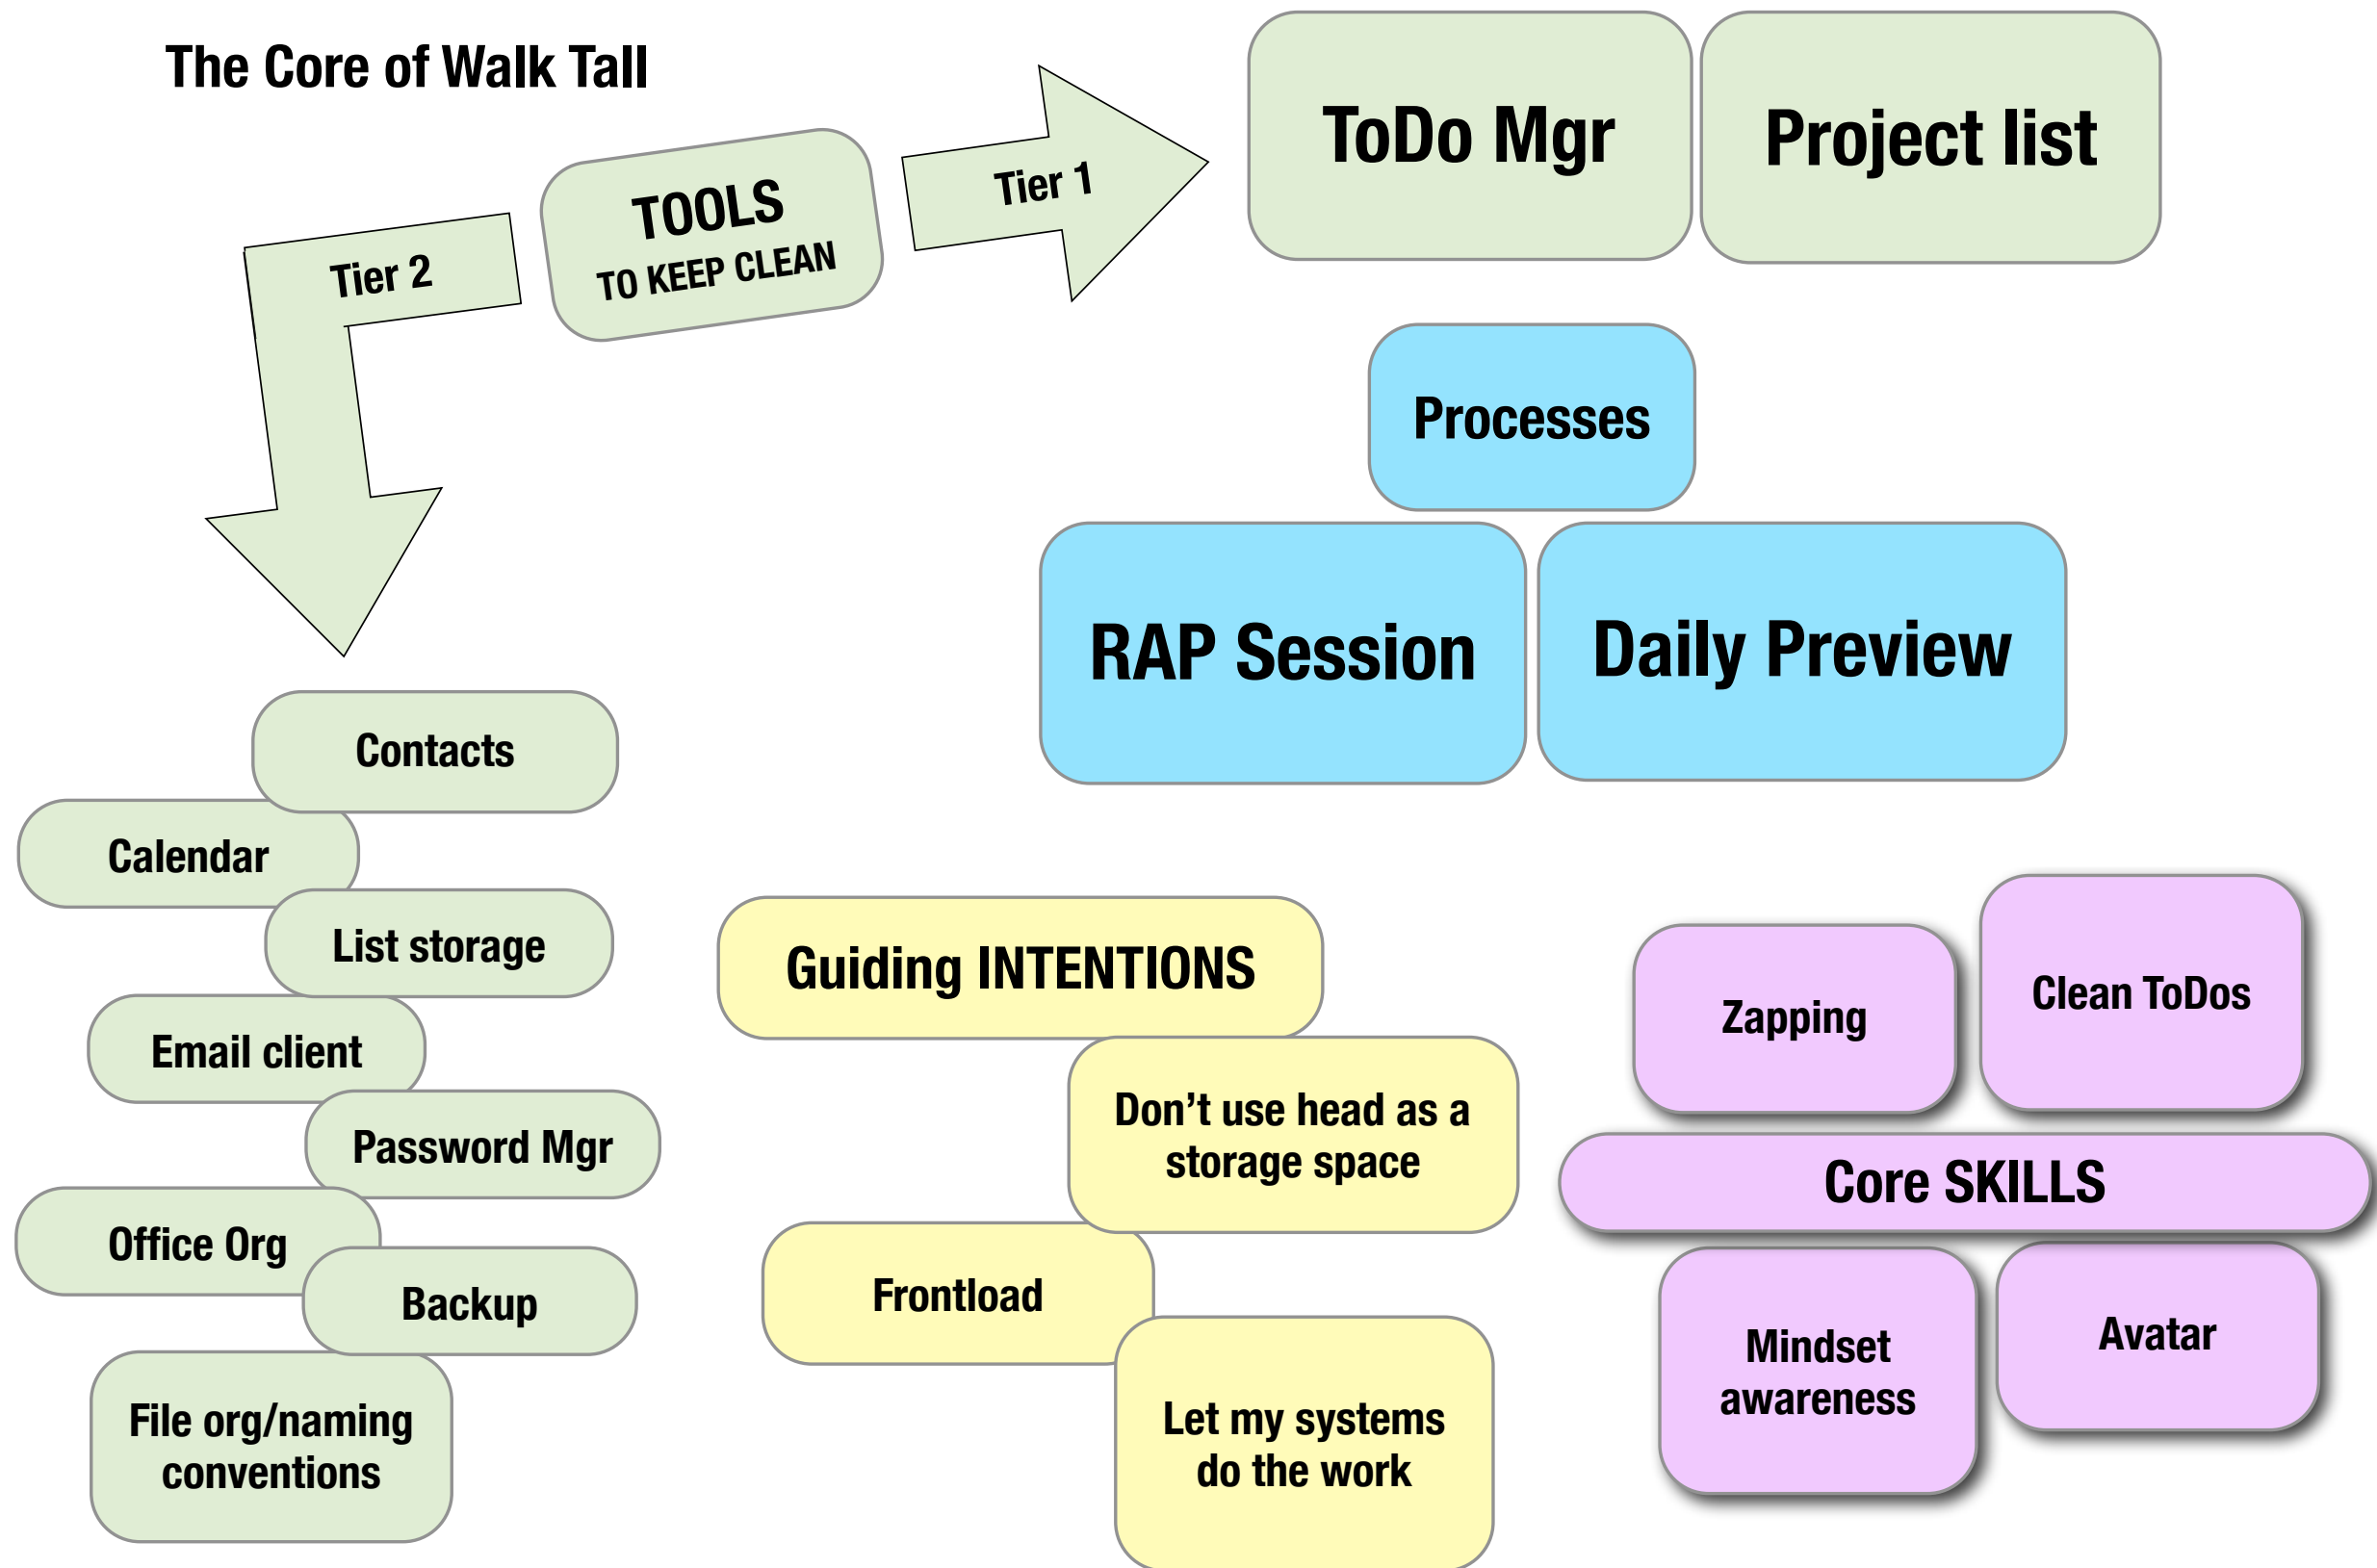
The Core of Walk Tall

TOOLS
TO KEEP CLEAN

Tier 2

Tier 1

ToDo Mgr

Project list

Processes

RAP Session

Daily Preview

Contacts

Calendar

List storage

Email client

Password Mgr

Office Org

Backup

File org/naming conventions

Guiding INTENTIONS

Don’t use head as a storage space

Frontload

Let my systems do the work

Zapping

Clean ToDos

Core SKILLS

Mindset awareness

Avatar